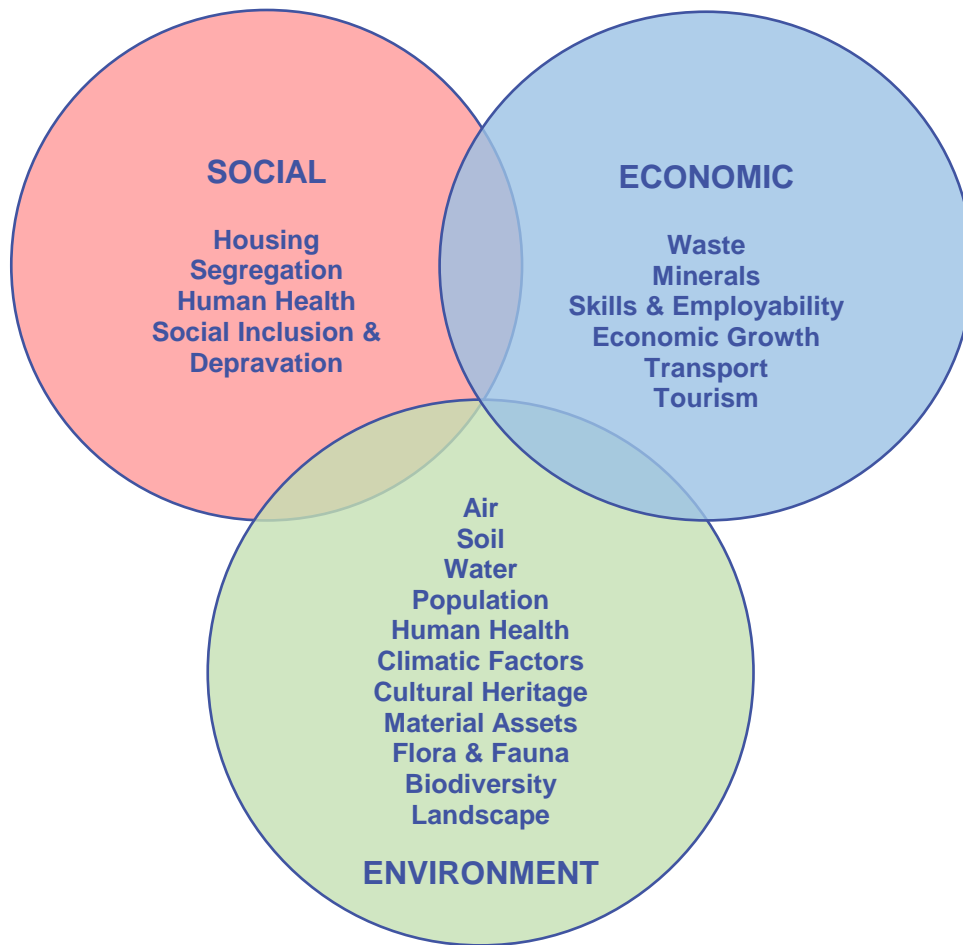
SOCIAL

Housing
Segregation
Human Health
Social Inclusion & Depravation

ECONOMIC

Waste
Minerals
Skills & Employability
Economic Growth
Transport
Tourism

Air
Soil
Water
Population
Human Health
Climatic Factors
Cultural Heritage
Material Assets
Flora & Fauna
Biodiversity
Landscape

ENVIRONMENT